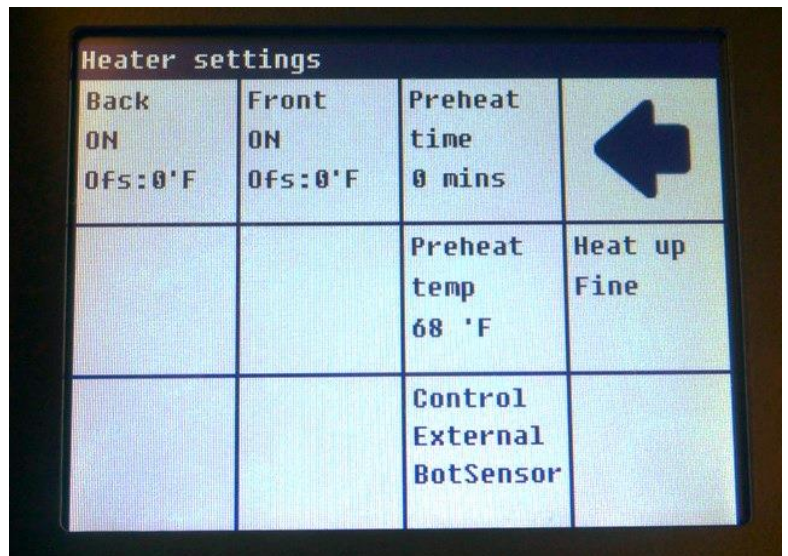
Heater settings

| Back<br>ON<br>Ofs:0'F | Front<br>ON<br>Ofs:0'F | Preheat<br>time<br>0 mins | |
|---|---|---|---|
| | | Preheat<br>temp<br>68 'F | Heat up<br>Fine |
| | | Control<br>External<br>BotSensor | |